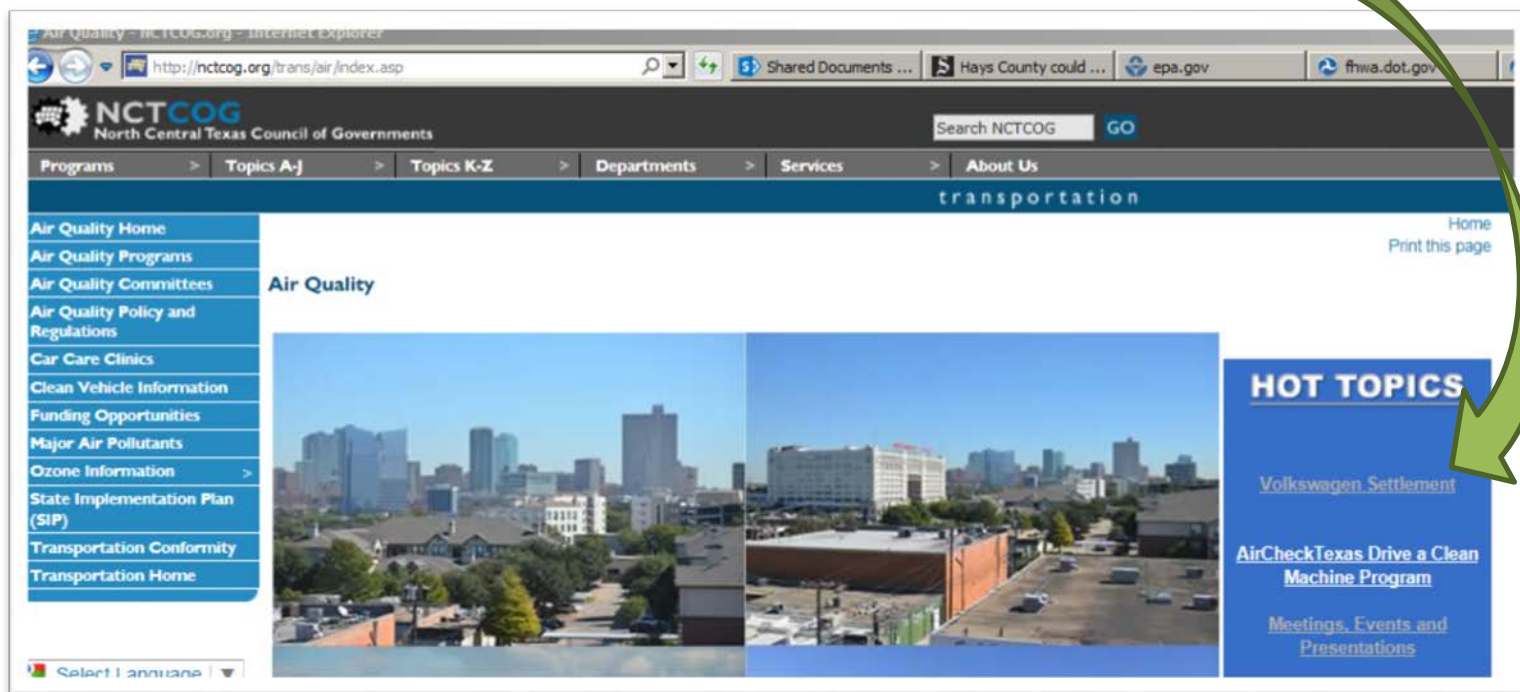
Air Quality - NCTCOG.org - Internet Explorer

http://nctcog.org/trans/air/index.asp

Shared Documents ...

Hays County could ...

epa.gov

fhwa.dot.gov

NCTCOG
North Central Texas Council of Governments

Search NCTCOG GO

Programs > Topics A-J > Topics K-Z > Departments > Services > About Us

transportation

Air Quality Home
Air Quality Programs
Air Quality Committees
Air Quality Policy and Regulations
Car Care Clinics
Clean Vehicle Information
Funding Opportunities
Major Air Pollutants
Ozone Information >
State Implementation Plan (SIP)
Transportation Conformity
Transportation Home

Select Language ▼

Home
Print this page

Air Quality

HOT TOPICS

Volkswagen Settlement

AirCheckTexas Drive a Clean Machine Program

Meetings, Events and Presentations